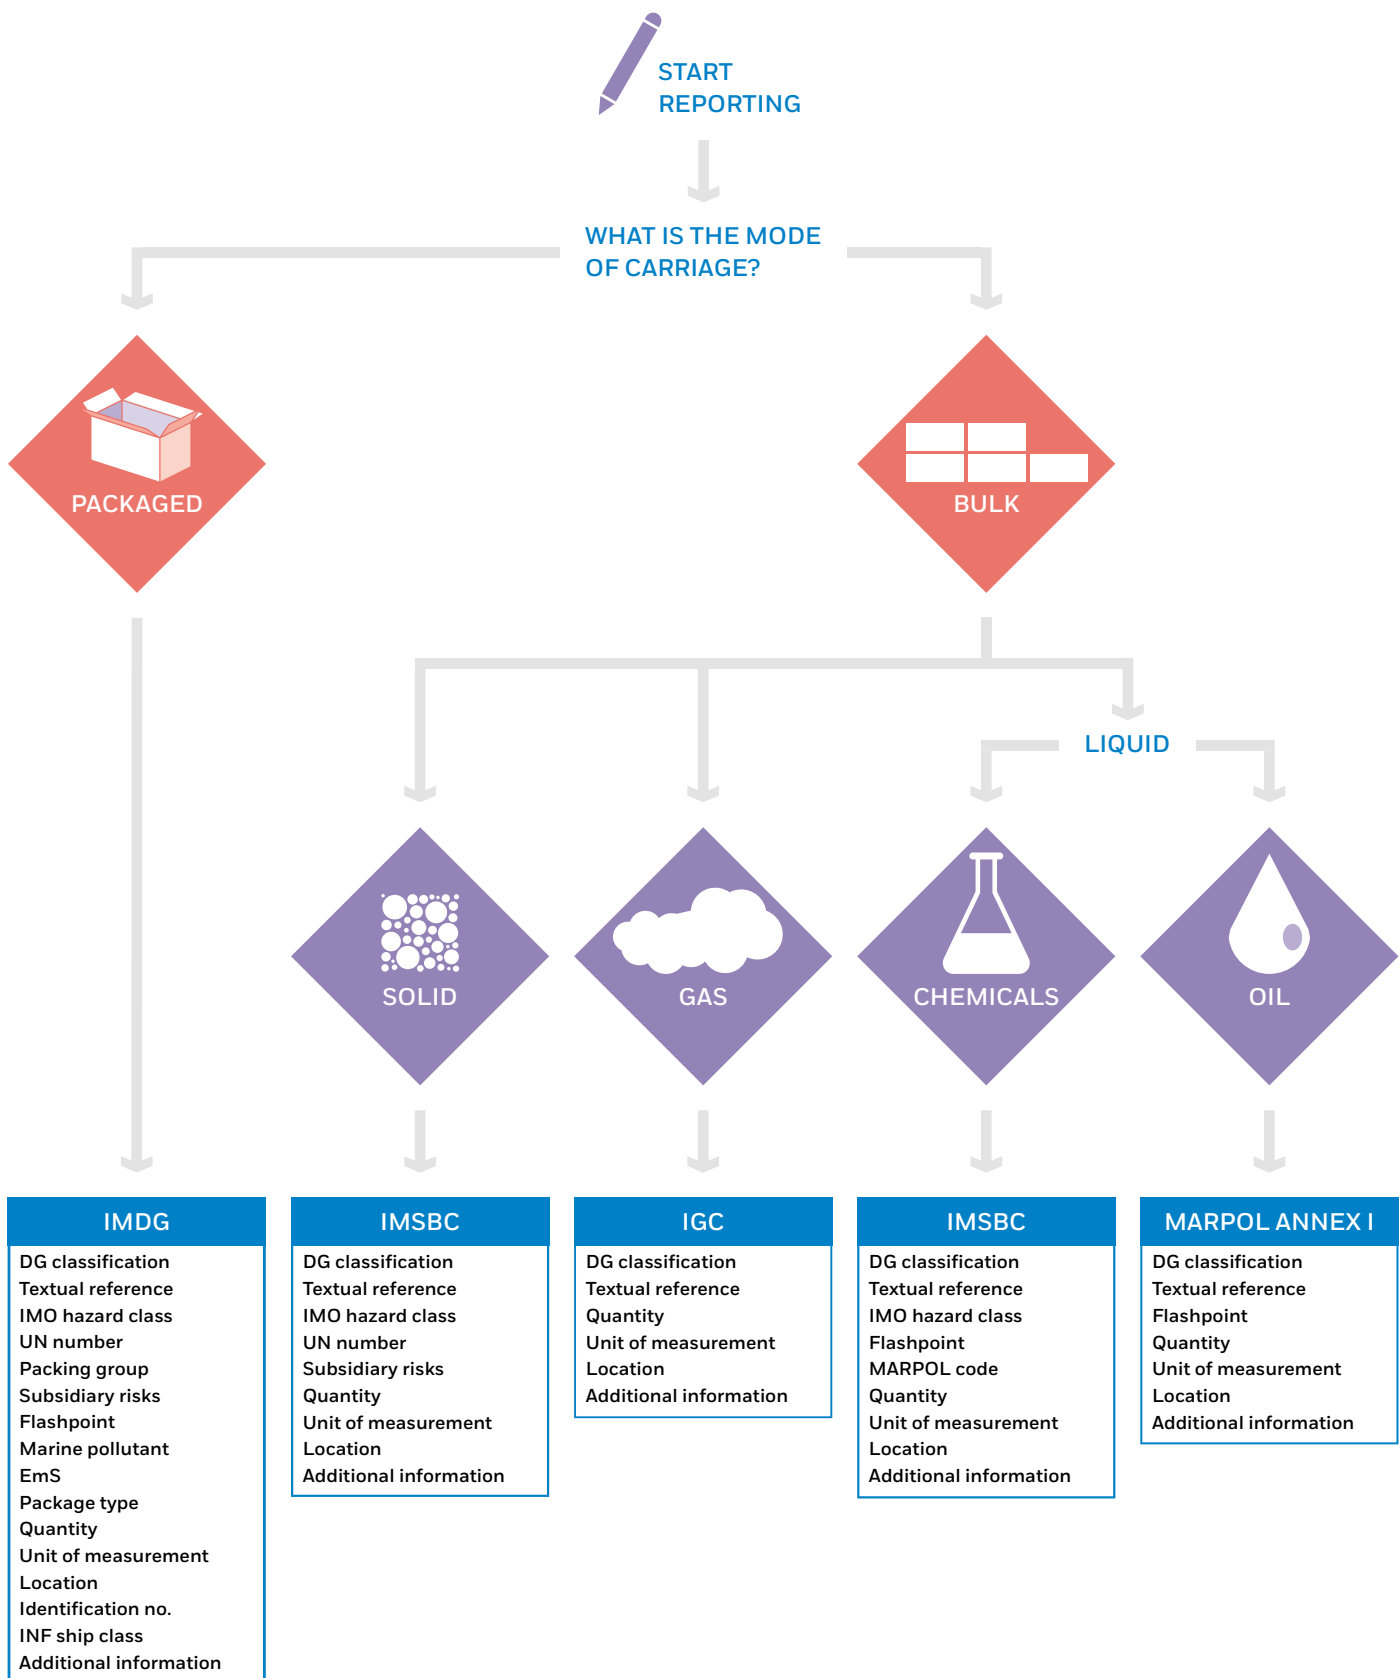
START REPORTING

WHAT IS THE MODE OF CARRIAGE?

PACKAGED

BULK

LIQUID

SOLID

GAS

CHEMICALS

OIL

IMDG
DG classification
Textual reference
IMO hazard class
UN number
Packing group
Subsidiary risks
Flashpoint
Marine pollutant
EmS
Package type
Quantity
Unit of measurement
Location
Identification no.
INF ship class
Additional information

IMSBC
DG classification
Textual reference
IMO hazard class
UN number
Subsidiary risks
Quantity
Unit of measurement
Location
Additional information

IGC
DG classification
Textual reference
Quantity
Unit of measurement
Location
Additional information

IMSBC
DG classification
Textual reference
IMO hazard class
Flashpoint
MARPOL code
Quantity
Unit of measurement
Location
Additional information

MARPOL ANNEX I
DG classification
Textual reference
Flashpoint
Quantity
Unit of measurement
Location
Additional information